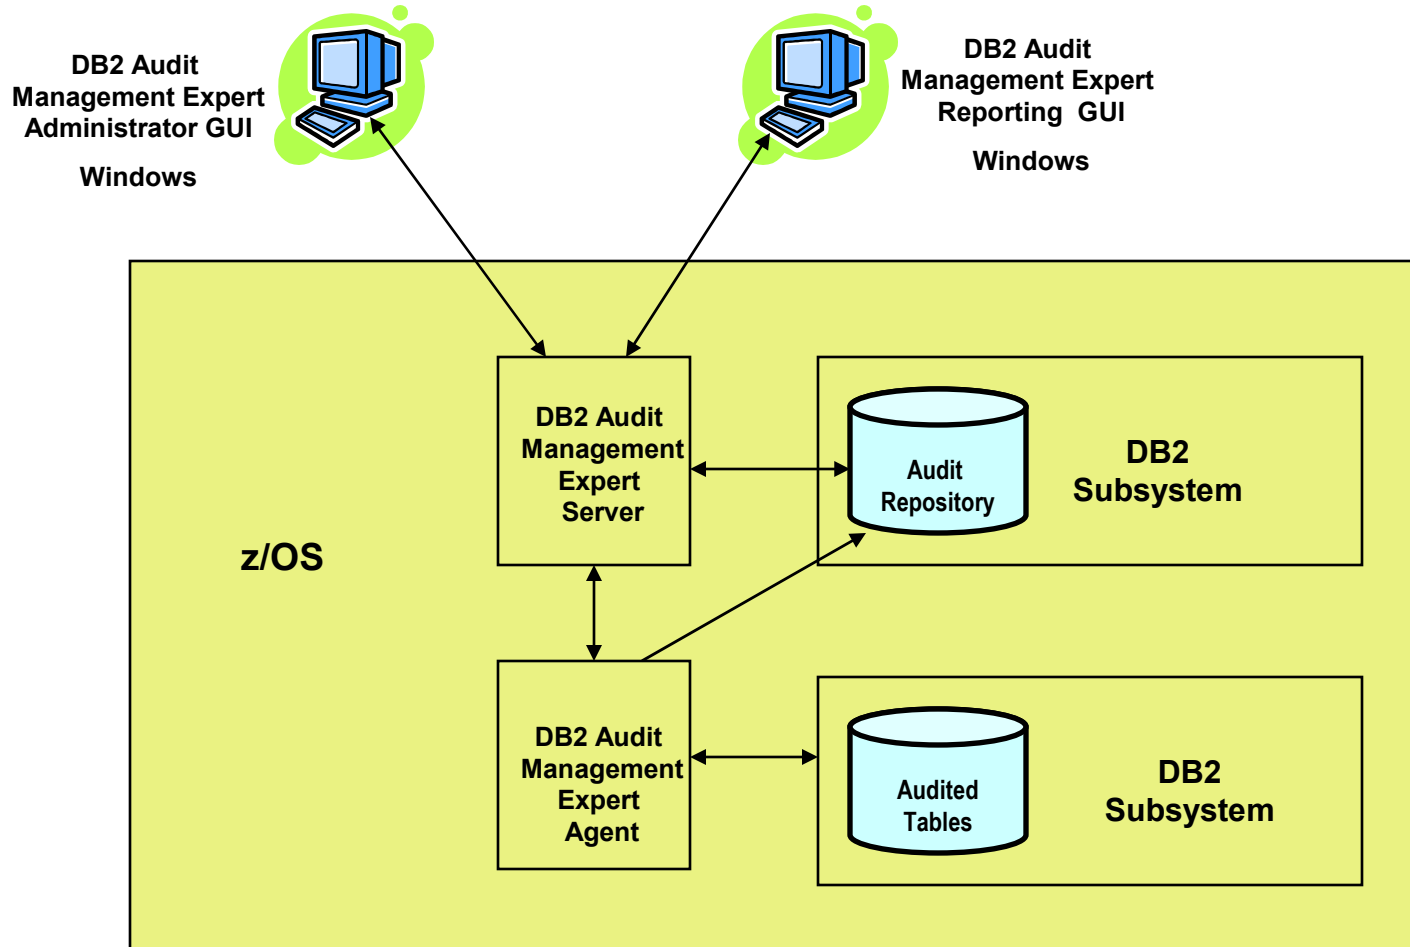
DB2 Audit Management Expert Administrator GUI

Windows

DB2 Audit Management Expert Reporting GUI

Windows

z/OS

DB2 Audit Management Expert Server

Audit Repository

DB2 Subsystem

DB2 Audit Management Expert Agent

Audited Tables

DB2 Subsystem